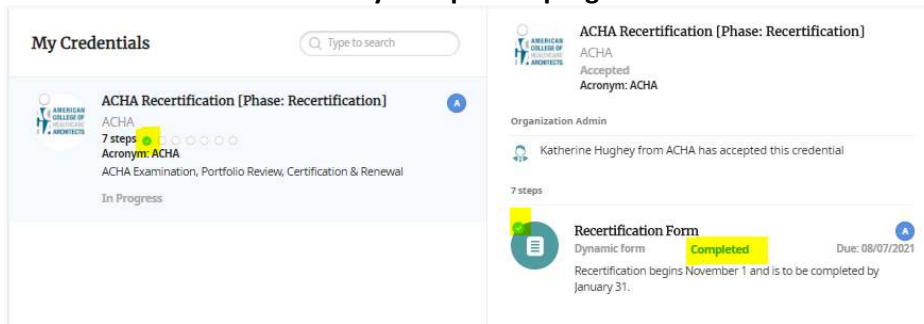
My Credentials

Type to search

AMERICAN COLLEGE OF HEALTHCARE ARCHITECTS

ACHA Recertification [Phase: Recertification]

ACHA

7 steps

Acronym: ACHA

ACHA Examination, Portfolio Review, Certification & Renewal

In Progress

A

AMERICAN COLLEGE OF HEALTHCARE ARCHITECTS

ACHA Recertification [Phase: Recertification]

ACHA

Accepted

Acronym: ACHA

Organization Admin

Katherine Hughey from ACHA has accepted this credential

7 steps

Recertification Form

Dynamic form

Completed

Due: 08/07/2021

A

Recertification begins November 1 and is to be completed by January 31.